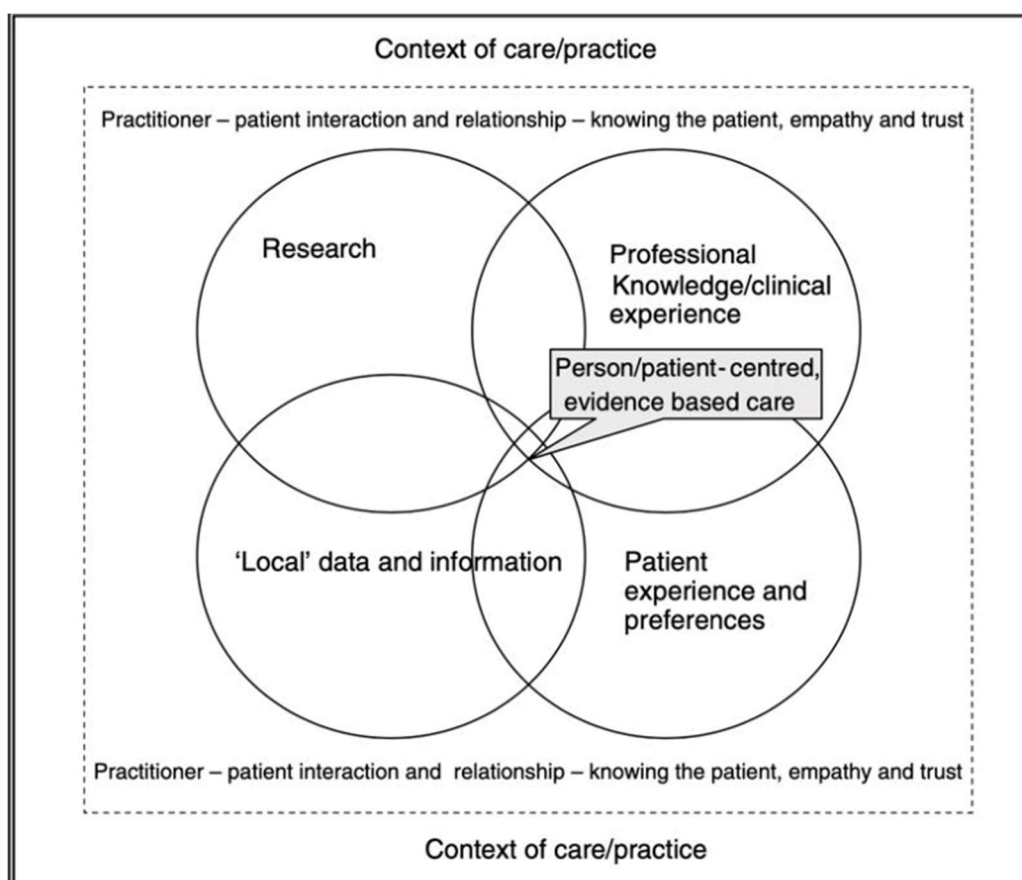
Context of care/practice

Practitioner – patient interaction and relationship – knowing the patient, empathy and trust

Research

Professional Knowledge/clinical experience

Person/patient-centred, evidence based care

'Local' data and information

Patient experience and preferences

Practitioner – patient interaction and relationship – knowing the patient, empathy and trust

Context of care/practice